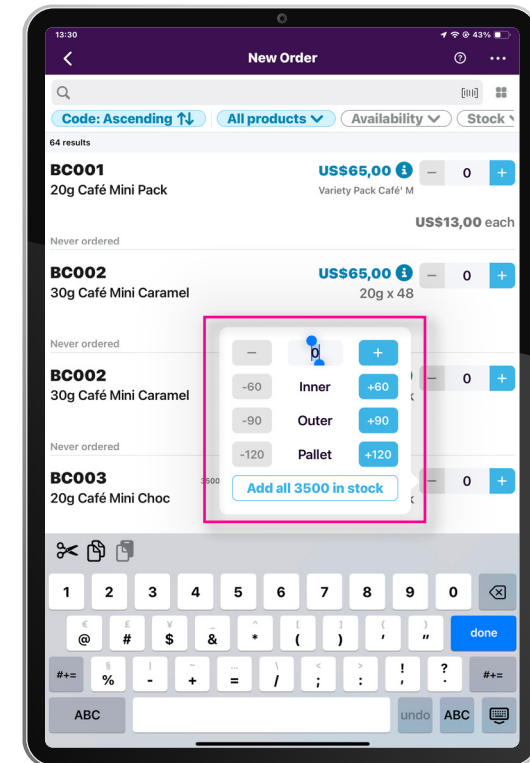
13:30

43%

New Order

Code: Ascending

All products

Availability

Stock

64 results

BC001
20g Café Mini Pack

US$65,00
Variety Pack Café' M

0

+

US$13,00 each

Never ordered

BC002
30g Café Mini Caramel

US$65,00
20g x 48

0

+

Never ordered

BC002
30g Café Mini Caramel

0

+

Never ordered

BC003
20g Café Mini Choc

3500

0

+

–

0

+

-60

Inner

+60

-90

Outer

+90

-120

Pallet

+120

Add all 3500 in stock

1 2 3 4 5 6 7 8 9 0

@ # $ & * ( ) ' "

done

#+=

% - + = / ; : ! ?

#+=

ABC

undo

ABC